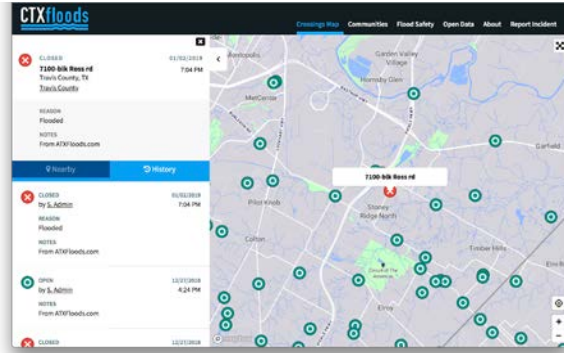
CTXfloods

Crossings Map Communities Flood Safety Open Data About Report Incident

CLOSED 01/02/2019
7100-blk Ross rd 7:04 PM
Travis County, TX
Travis County

REASON
Flooded

NOTES
From ATXFloods.com

Nearby History

CLOSED 01/02/2019
by S. Admin 7:04 PM

REASON
Flooded

NOTES
From ATXFloods.com

OPEN 12/27/2018
by S. Admin 4:24 PM

NOTES
From ATXFloods.com

CLOSED 12/27/2018

Montopolis
McKinney
Garden Valley
Village
Hornsby Glen
Garfield
Pilot Knob
Stoney
Ridge North
Colton
Timber Hills
Circuit of The Americas
Elroy
Elm Grove

7100-blk Ross rd